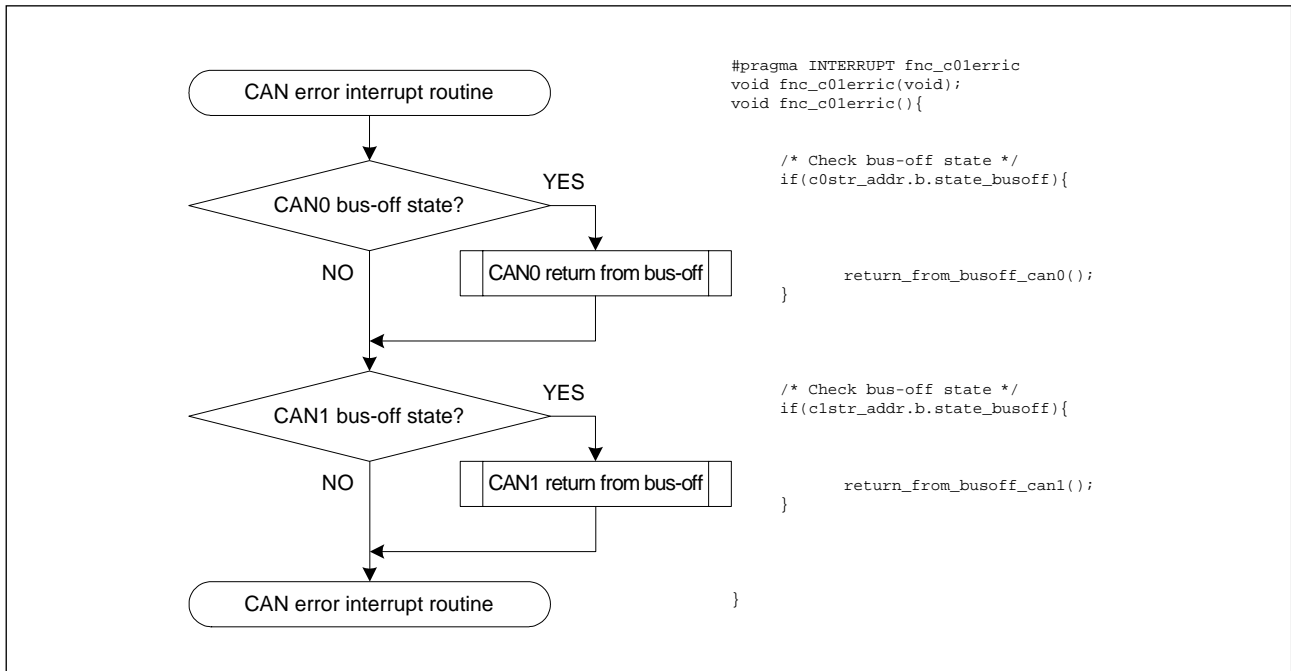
CAN error interrupt routine

CAN0 bus-off state?

YES

NO

CAN0 return from bus-off

CAN1 bus-off state?

YES

NO

CAN1 return from bus-off

CAN error interrupt routine

#pragma INTERRUPT fnc_c01erric
void fnc_c01erric(void);
void fnc_c01erric(){

/* Check bus-off state */
if(c0str_addr.b.state_busoff){

return_from_busoff_can0();
}

/* Check bus-off state */
if(c1str_addr.b.state_busoff){

return_from_busoff_can1();
}

}